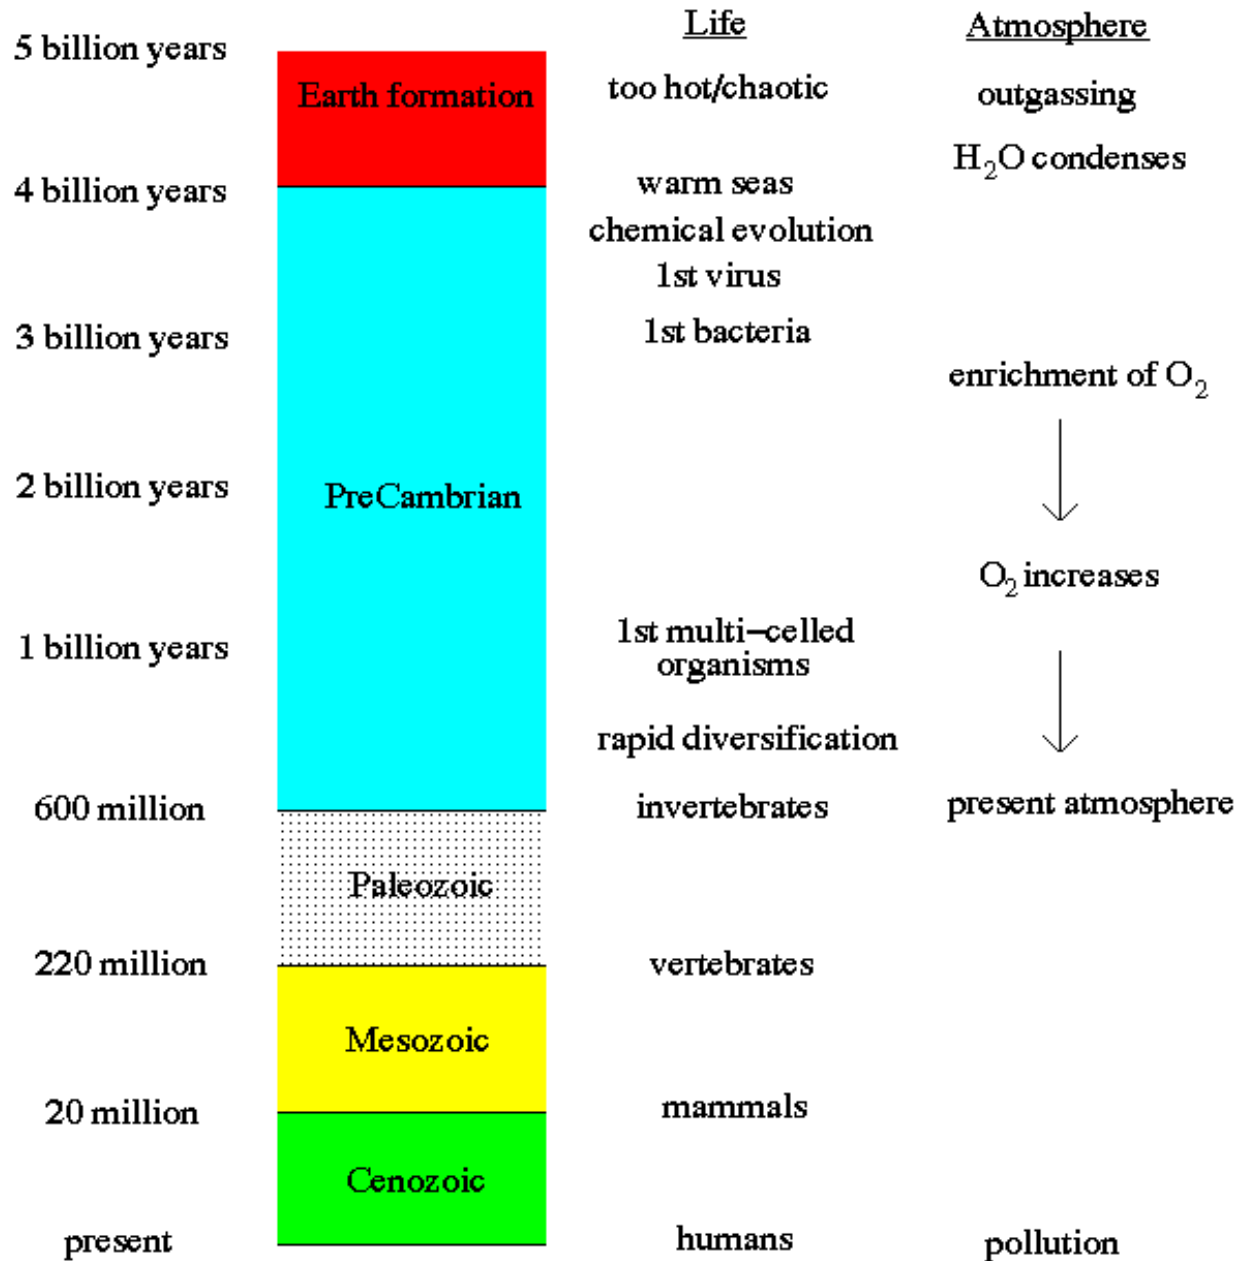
Life

Atmosphere

5 billion years

Earth formation

too hot/chaotic

outgassing

$H_2O$ condenses

4 billion years

warm seas

chemical evolution

1st virus

3 billion years

1st bacteria

enrichment of $O_2$

2 billion years

PreCambrian

$O_2$ increases

1 billion years

1st multi–celled organisms

rapid diversification

600 million

invertebrates

present atmosphere

Paleozoic

220 million

vertebrates

Mesozoic

20 million

mammals

Cenozoic

present

humans

pollution